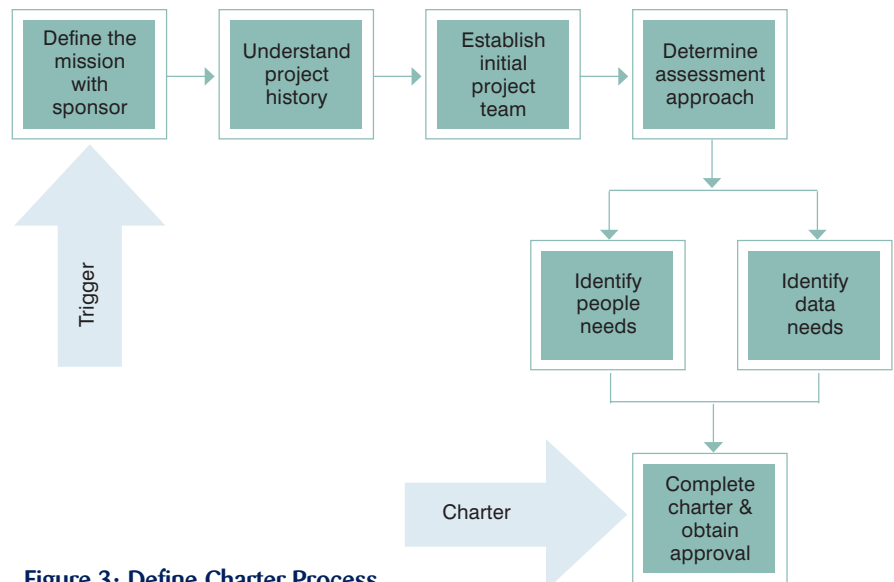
Define the mission with sponsor

Understand project history

Establish initial project team

Determine assessment approach

Trigger

Identify people needs

Identify data needs

Charter

Complete charter & obtain approval

Figure 3: Define Charter Process